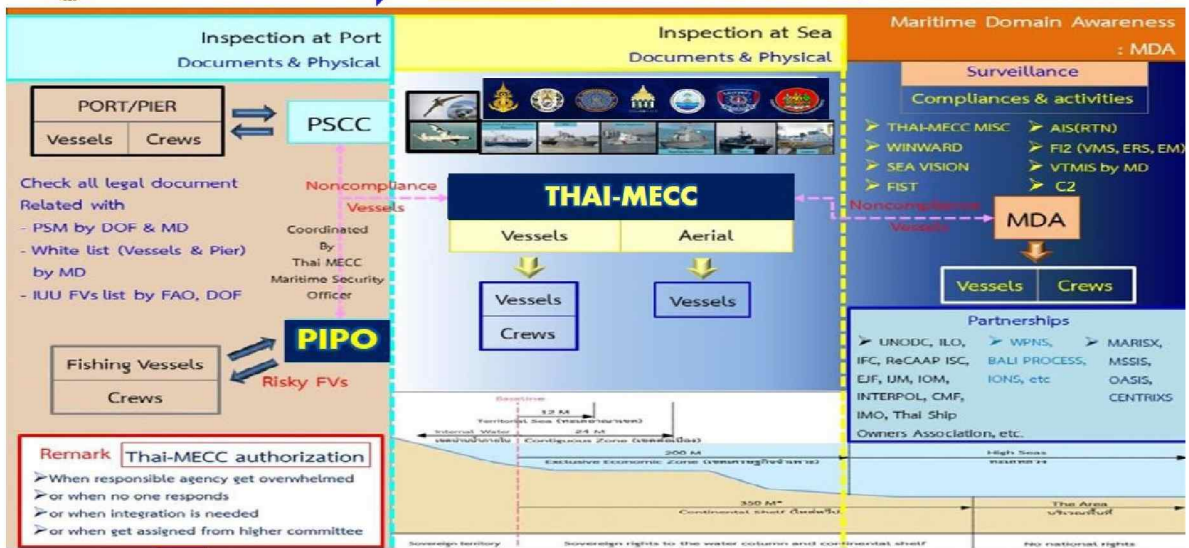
Inspection at Port
Documents & Physical

PORT/PIER

| Vessels | Crews |
|---|---|

PSCC

Check all legal document Related with
- PSM by DOF & MD
- White list (Vessels & Pier) by MD
- IUU FVs list by FAO, DOF

Coordinated By Thai MECC Maritime Security Officer

Noncompliance Vessels

PIPO

Fishing Vessels
Crews

Risky FVs

Remark Thai-MECC authorization
➢When responsible agency get overwhelmed
➢or when no one responds
➢or when integration is needed
➢or when get assigned from higher committee

Inspection at Sea
Documents & Physical

THAI-MECC

| Vessels | Aerial |
|---|---|

Vessels
Crews

Vessels

Baseline
12 M
Territorial Sea ([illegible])
Internal Water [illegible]
24 M
Contiguous Zone ([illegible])
200 M
Exclusive Economic Zone ([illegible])
High Seas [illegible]
350 M*
Continental Shelf ([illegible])
The Area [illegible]
Sovereign territory
Sovereign rights to the water column and continental shelf
No national rights

Maritime Domain Awareness : MDA

Surveillance
Compliances & activities

➢ THAI-MECC MISC
➢ WINWARD
➢ SEA VISION
➢ FIST
➢ AIS(RTN)
➢ FI2 (VMS, ERS, EM)
➢ VTMIS by MD
➢ C2

Noncompliance Vessels

MDA

| Vessels | Crews |
|---|---|

Partnerships
➢ UNODC, ILO, IFC, ReCAAP ISC, EJF, IJM, IOM, INTERPOL, CMF, IMO, Thai Ship Owners Association, etc.
➢ WPNS, BALI PROCESS, IONS, etc
➢ MARISX, MSSIS, OASIS, CENTRIXS